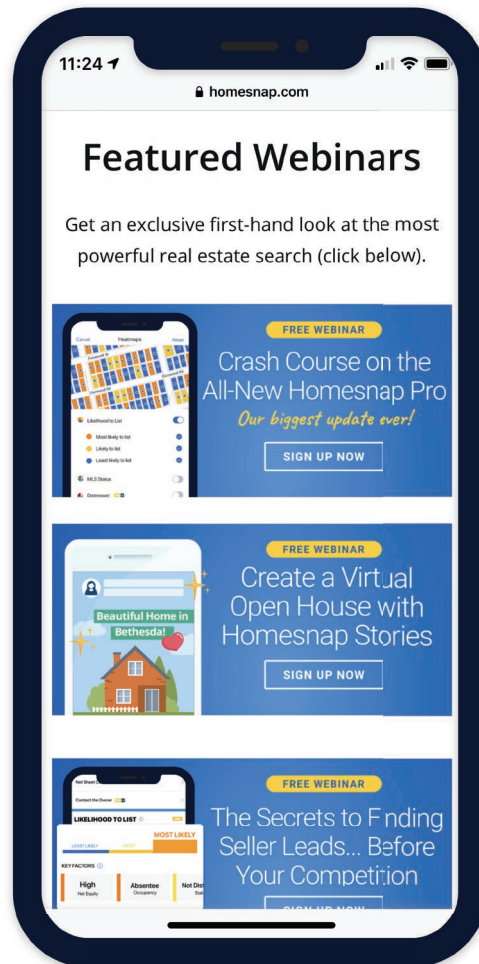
11:24

homesnap.com

Featured Webinars

Get an exclusive first-hand look at the most powerful real estate search (click below).

Cancel Heatmaps Reset

Likelihood to List

Most likely to list

Likely to list

Least likely to list

MLS Status

Distressed

FREE WEBINAR

Crash Course on the All-New Homesnap Pro

Our biggest update ever!

SIGN UP NOW

Beautiful Home in Bethesda!

FREE WEBINAR

Create a Virtual Open House with Homesnap Stories

SIGN UP NOW

Contact the Owner

LIKELIHOOD TO LIST

LEAST LIKELY LIKELY MOST LIKELY

KEY FACTORS

High Net Equity

Absentee Occupancy

Not Dist

FREE WEBINAR

The Secrets to Finding Seller Leads... Before Your Competition

SIGN UP NOW